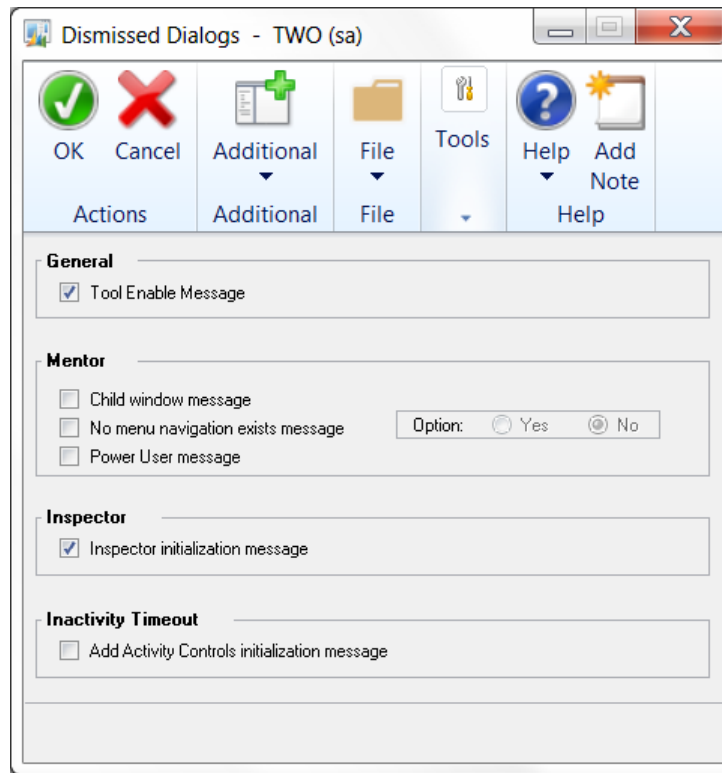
Dismissed Dialogs - TWO (sa)

OK Cancel
Actions

Additional
Additional

File
File

Tools

Help Add Note
Help

General
Tool Enable Message

Mentor
Child window message
No menu navigation exists message
Power User message
Option: Yes No

Inspector
Inspector initialization message

Inactivity Timeout
Add Activity Controls initialization message